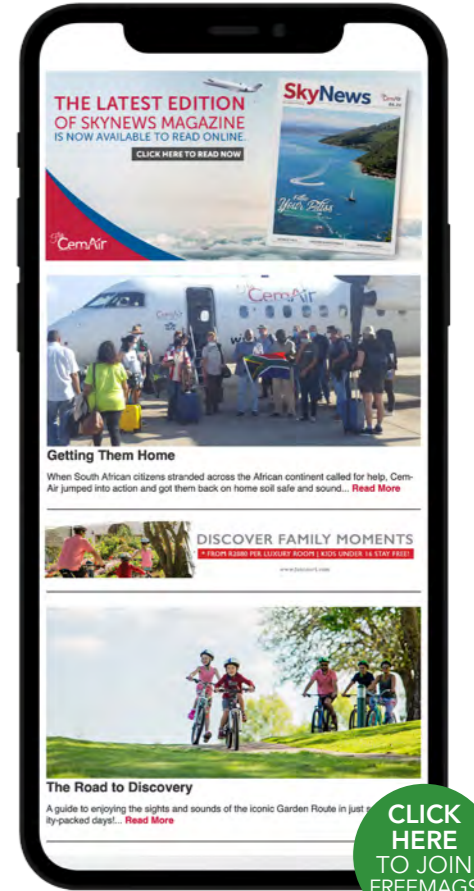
THE LATEST EDITION OF SKYNEWS MAGAZINE IS NOW AVAILABLE TO READ ONLINE.

CLICK HERE TO READ NOW

CemAir

SkyNews

CemAir

Getting Them Home

When South African citizens stranded across the African continent called for help, CemAir jumped into action and got them back on home soil safe and sound... Read More

DISCOVER FAMILY MOMENTS

• FROM R2080 PER LUXURY ROOM | KIDS UNDER 16 STAY FREE!

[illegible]

The Road to Discovery

A guide to enjoying the sights and sounds of the iconic Garden Route in just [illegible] ity-packed days!... Read More

CLICK HERE TO JOIN FREEMAGS